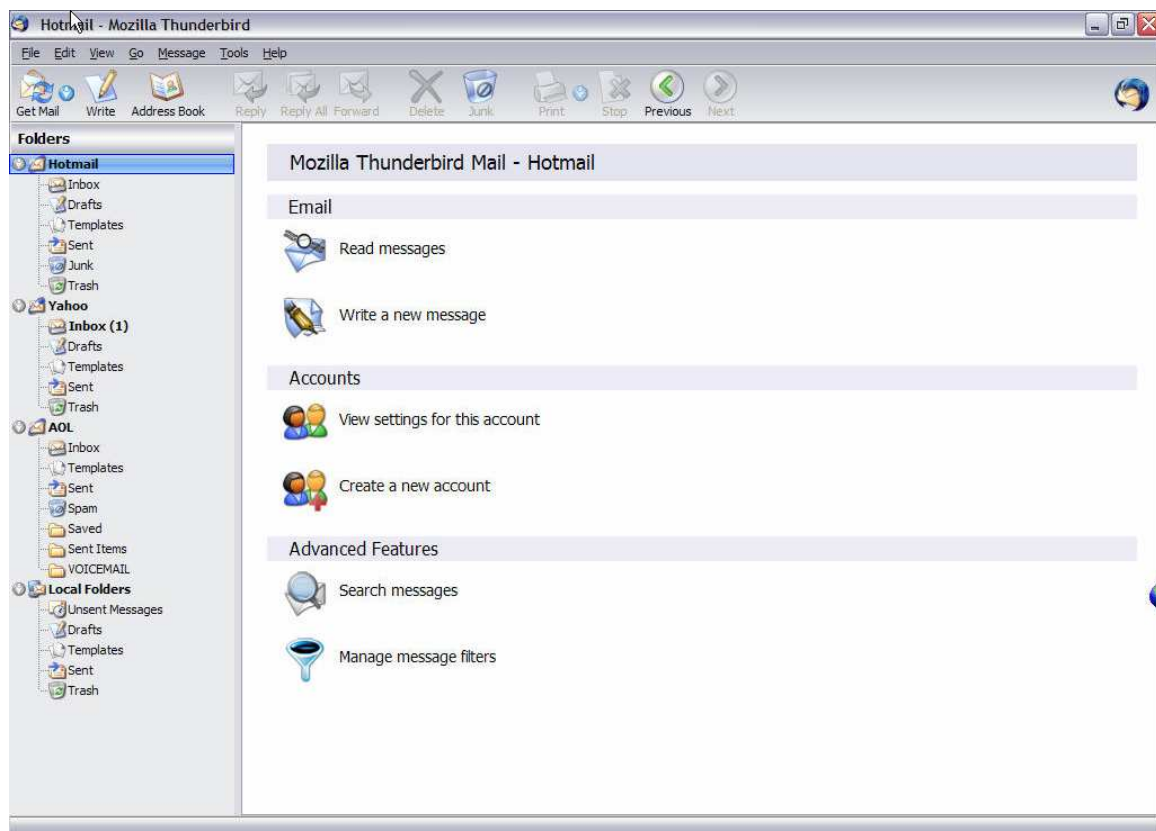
Hotmail - Mozilla Thunderbird

File Edit View Go Message Tools Help

Get Mail Write Address Book Reply Reply All Forward Delete Junk Print Stop Previous Next

Folders

Hotmail
Inbox
Drafts
Templates
Sent
Junk
Trash
Yahoo
Inbox (1)
Drafts
Templates
Sent
Trash
AOL
Inbox
Templates
Sent
Spam
Saved
Sent Items
VOICEMAIL
Local Folders
Unsent Messages
Drafts
Templates
Sent
Trash

Mozilla Thunderbird Mail - Hotmail

Email

Read messages

Write a new message

Accounts

View settings for this account

Create a new account

Advanced Features

Search messages

Manage message filters